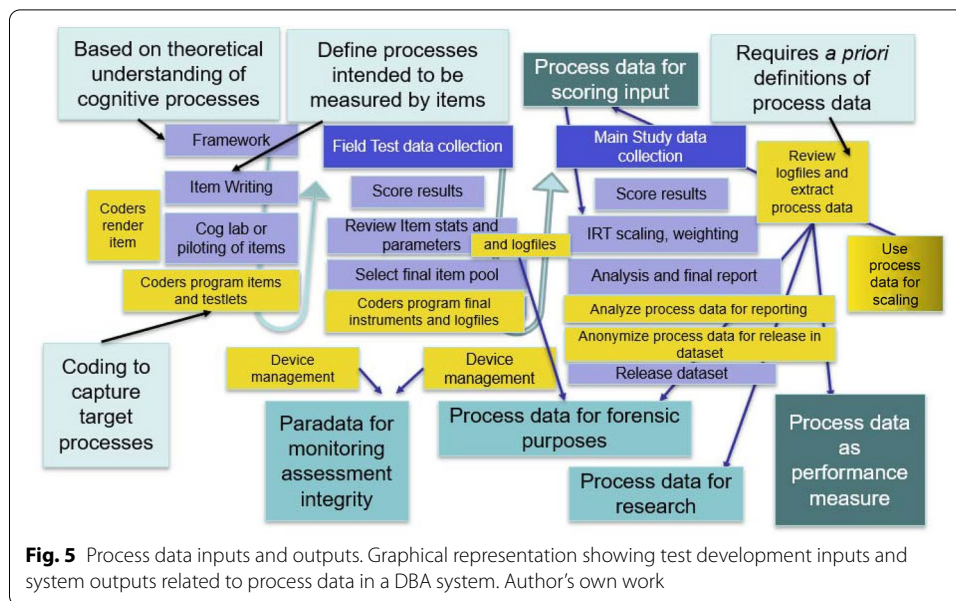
Based on theoretical understanding of cognitive processes

Define processes intended to be measured by items

Process data for scoring input

Requires *a priori* definitions of process data

Framework

Field Test data collection

Main Study data collection

Review logfiles and extract process data

Item Writing

Score results

Score results

Coders render item

Cog lab or piloting of items

Review Item stats and parameters

and logfiles

IRT scaling, weighting

Use process data for scaling

Coders program items and testlets

Select final item pool

Analysis and final report

Coders program final instruments and logfiles

Analyze process data for reporting

Anonymize process data for release in dataset

Coding to capture target processes

Device management

Device management

Release dataset

Paradata for monitoring assessment integrity

Process data for forensic purposes

Process data as performance measure

Process data for research

**Fig. 5** Process data inputs and outputs. Graphical representation showing test development inputs and system outputs related to process data in a DBA system. Author's own work